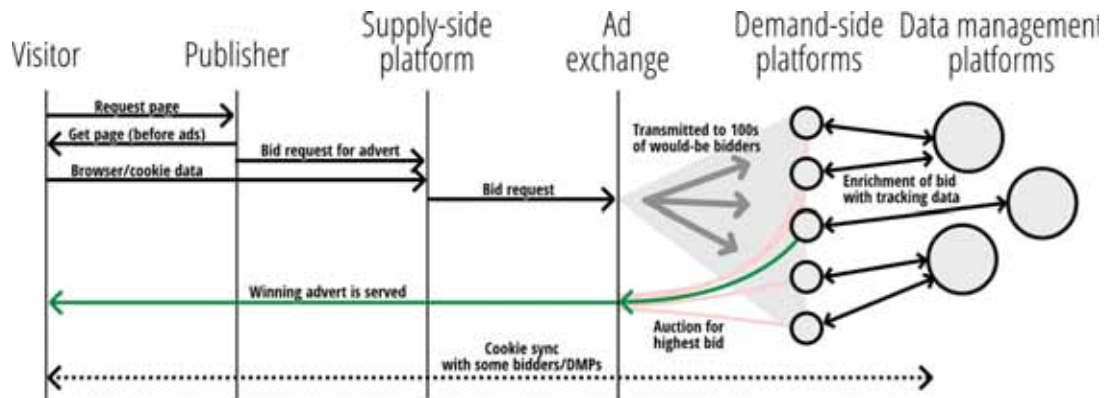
Visitor

Publisher

Supply-side platform

Ad exchange

Demand-side platforms

Data management platforms

Request page

Get page (before ads)

Bid request for advert

Browser/cookie data

Bid request

Transmitted to 100s of would-be bidders

Enrichment of bid with tracking data

Winning advert is served

Auction for highest bid

Cookie sync with some bidders/DMPs